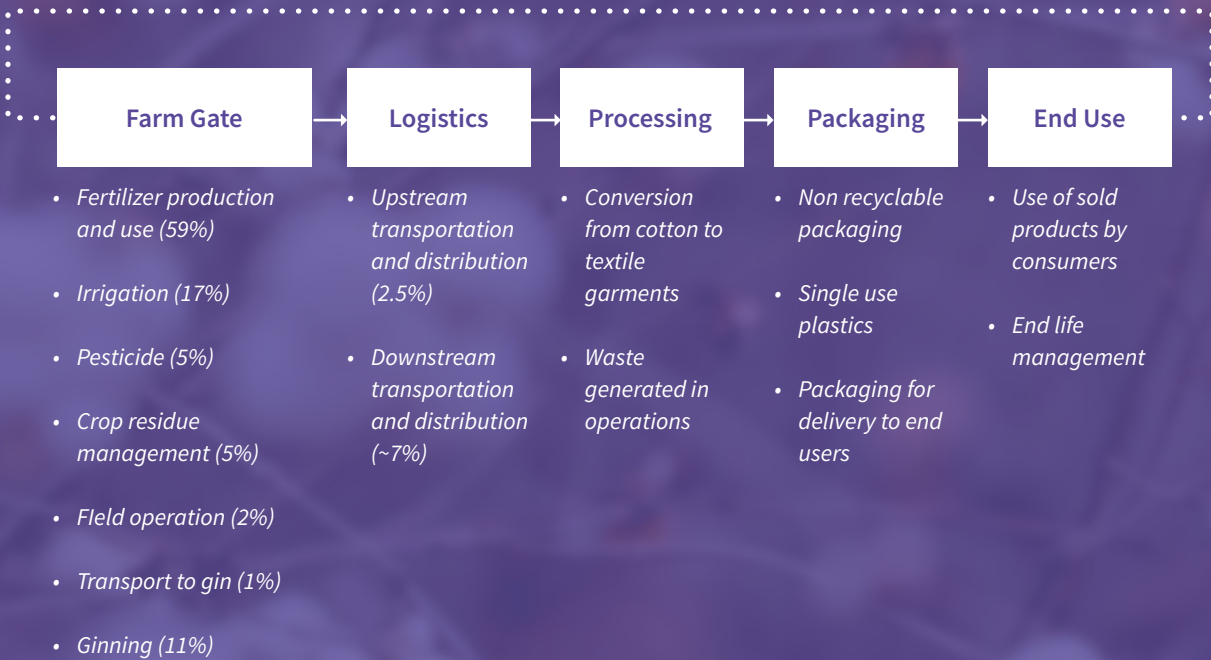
Farm Gate

- Fertilizer production and use (59%)
- Irrigation (17%)
- Pesticide (5%)
- Crop residue management (5%)
- FIeld operation (2%)
- Transport to gin (1%)
- Ginning (11%)

Logistics

- Upstream transportation and distribution (2.5%)
- Downstream transportation and distribution (~7%)

Processing

- Conversion from cotton to textile garments
- Waste generated in operations

Packaging

- Non recyclable packaging
- Single use plastics
- Packaging for delivery to end users

End Use

- Use of sold products by consumers
- End life management